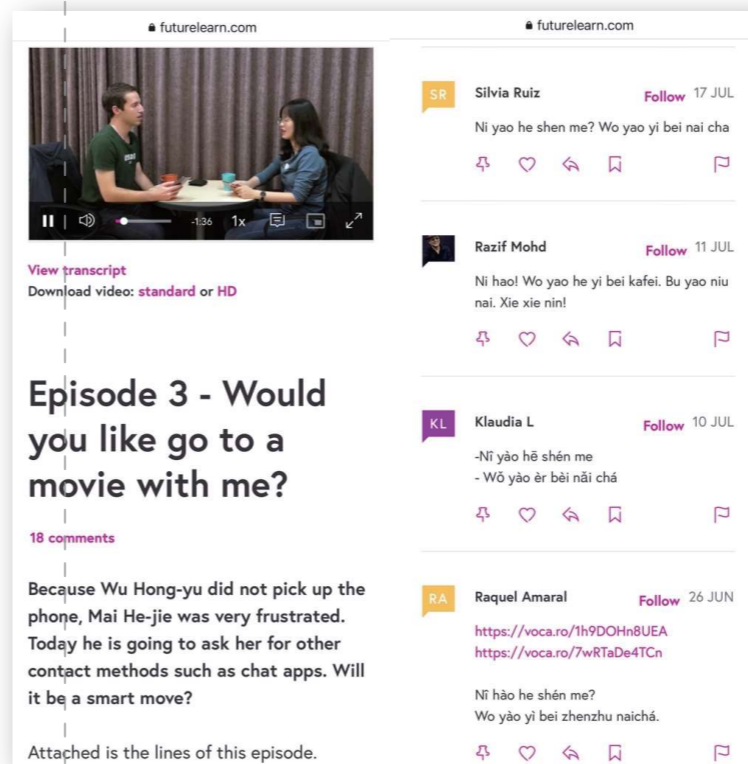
futurelearn.com

-1:36 1x

View transcript
Download video: standard or HD

Episode 3 - Would you like go to a movie with me?

18 comments

Because Wu Hong-yu did not pick up the phone, Mai He-jie was very frustrated. Today he is going to ask her for other contact methods such as chat apps. Will it be a smart move?

Attached is the lines of this episode.

futurelearn.com

SR Silvia Ruiz Follow 17 JUL
Ni yao he shen me? Wo yao yi bei nai cha

Razif Mohd Follow 11 JUL
Ni hao! Wo yao he yi bei kafei. Bu yao niu nai. Xie xie nin!

KL Klaudia L Follow 10 JUL
-Nǐ yào hē shén me
- Wǒ yào èr bèi nǎi chá

RA Raquel Amaral Follow 26 JUN
https://voca.ro/1h9DOHn8UEA
https://voca.ro/7wRTaDe4TCn

Nǐ hào he shén me?
Wo yào yì bei zhenzhu naichá.